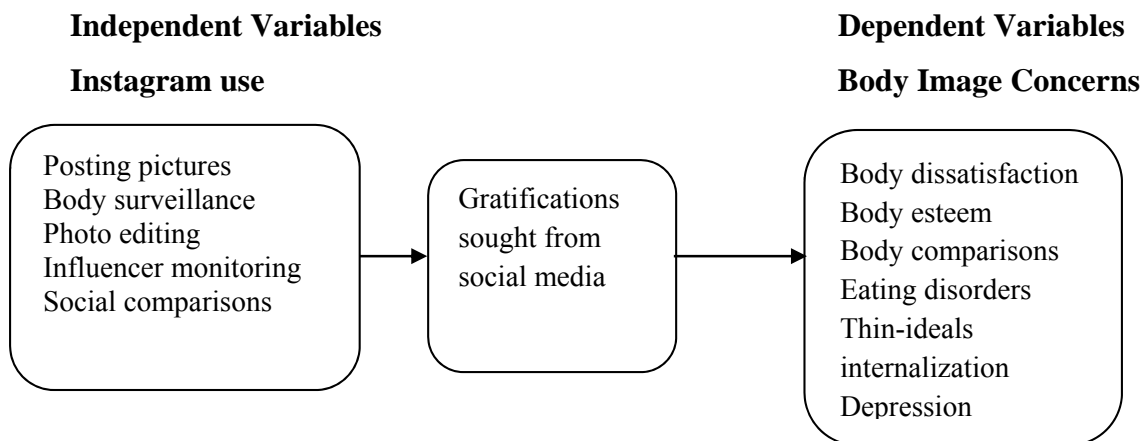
Independent Variables

Instagram use

Posting pictures
Body surveillance
Photo editing
Influencer monitoring
Social comparisons

Gratifications sought from social media

Dependent Variables

Body Image Concerns

Body dissatisfaction
Body esteem
Body comparisons
Eating disorders
Thin-ideals internalization
Depression